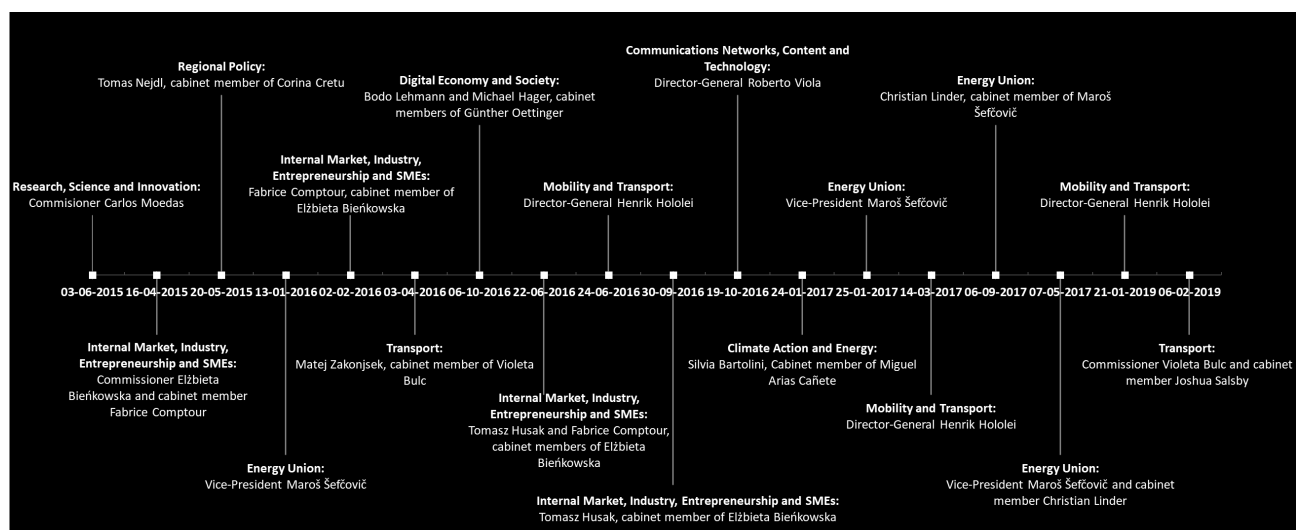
Research, Science and Innovation:
Commisioner Carlos Moedas

Regional Policy:
Tomas Nejdl, cabinet member of Corina Cretu

Internal Market, Industry, Entrepreneurship and SMEs:
Fabrice Comptour, cabinet member of Elżbieta Bieńkowska

Digital Economy and Society:
Bodo Lehmann and Michael Hager, cabinet members of Günther Oettinger

Mobility and Transport:
Director-General Henrik Hololei

Communications Networks, Content and Technology:
Director-General Roberto Viola

Energy Union:
Vice-President Maroš Šefčovič

Energy Union:
Christian Linder, cabinet member of Maroš Šefčovič

Mobility and Transport:
Director-General Henrik Hololei

03-06-2015 16-04-2015 20-05-2015 13-01-2016 02-02-2016 03-04-2016 06-10-2016 22-06-2016 24-06-2016 30-09-2016 19-10-2016 24-01-2017 25-01-2017 14-03-2017 06-09-2017 07-05-2017 21-01-2019 06-02-2019

Internal Market, Industry, Entrepreneurship and SMEs:
Commissioner Elżbieta Bieńkowska and cabinet member Fabrice Comptour

Energy Union:
Vice-President Maroš Šefčovič

Transport:
Matej Zakonjsek, cabinet member of Violeta Bulc

Internal Market, Industry, Entrepreneurship and SMEs:
Tomasz Husak and Fabrice Comptour, cabinet members of Elżbieta Bieńkowska

Internal Market, Industry, Entrepreneurship and SMEs:
Tomasz Husak, cabinet member of Elżbieta Bieńkowska

Climate Action and Energy:
Silvia Bartolini, Cabinet member of Miguel Arias Cañete

Mobility and Transport:
Director-General Henrik Hololei

Energy Union:
Vice-President Maroš Šefčovič and cabinet member Christian Linder

Transport:
Commissioner Violeta Bulc and cabinet member Joshua Salsby